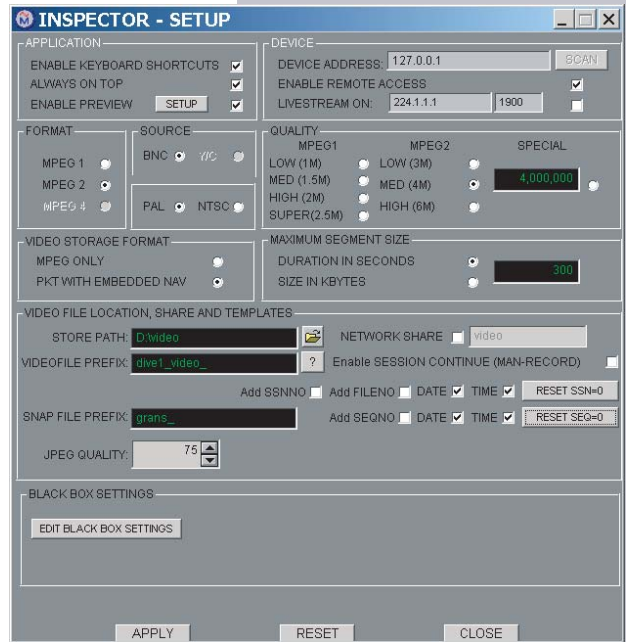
INSPECTOR - SETUP

APPLICATION
ENABLE KEYBOARD SHORTCUTS
ALWAYS ON TOP
ENABLE PREVIEW SETUP

DEVICE
DEVICE ADDRESS: 127.0.0.1 SCAN
ENABLE REMOTE ACCESS
LIVESTREAM ON: 224.1.1.1 1900

FORMAT
MPEG 1
MPEG 2
MPEG 4

SOURCE
BNC Y/C
PAL NTSC

QUALITY
MPEG1
LOW (1M)
MED (1.5M)
HIGH (2M)
SUPER(2.5M)
MPEG2
LOW (3M)
MED (4M)
HIGH (6M)
SPECIAL
4,000,000

VIDEO STORAGE FORMAT
MPEG ONLY
PKT WITH EMBEDDED NAV

MAXIMUM SEGMENT SIZE
DURATION IN SECONDS 300
SIZE IN KBYTES

VIDEO FILE LOCATION, SHARE AND TEMPLATES
STORE PATH: D:\video
NETWORK SHARE video
VIDEOFILE PREFIX: dive1_video_ ?
Enable SESSION CONTINUE (MAN-RECORD)
Add SSNNO Add FILENO DATE TIME RESET SSN=0
SNAP FILE PREFIX: grans_
Add SEQNO DATE TIME RESET SEQ=0
JPEG QUALITY: 75

BLACK BOX SETTINGS
EDIT BLACK BOX SETTINGS

APPLY RESET CLOSE